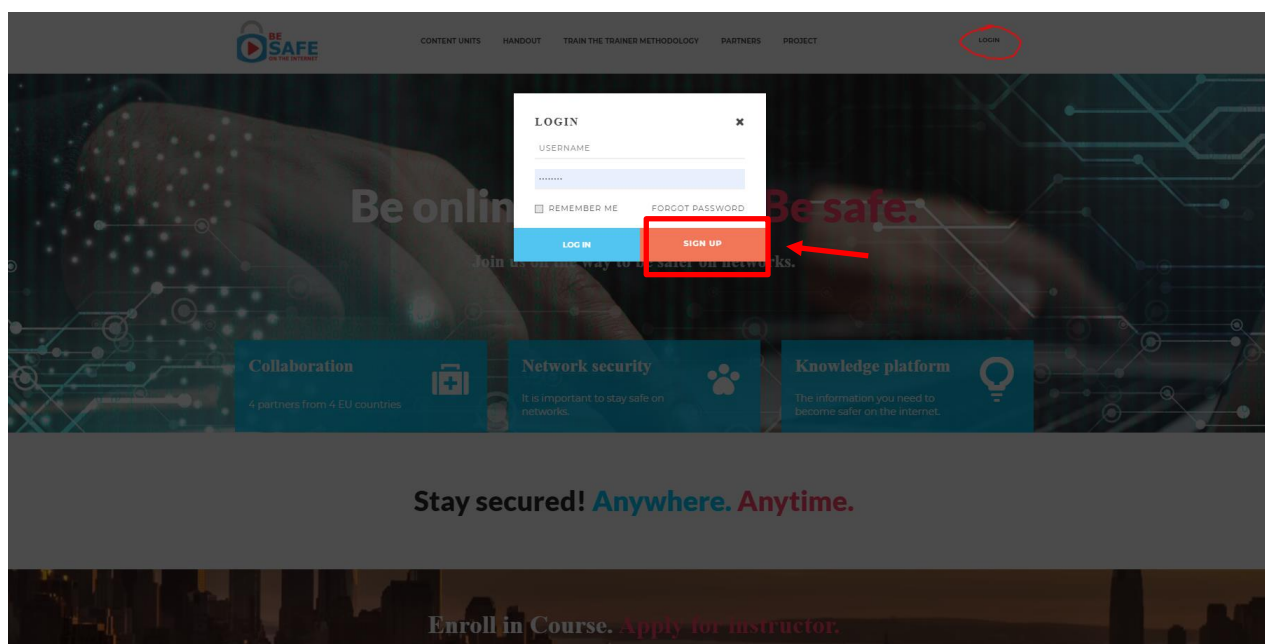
BE SAFE ON THE INTERNET

CONTENT UNITS HANDOUT TRAIN THE TRAINER METHODOLOGY PARTNERS PROJECT

LOGIN

LOGIN ×

USERNAME

••••••••

REMEMBER ME FORGOT PASSWORD

LOG IN SIGN UP

Be onli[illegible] Be safe.

Join us on the way to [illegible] safer on networks.

Collaboration

4 partners from 4 EU countries

Network security

It is important to stay safe on networks.

Knowledge platform

The information you need to become safer on the internet.

Stay secured! Anywhere. Anytime.

Enroll in Course. Apply for instructor.